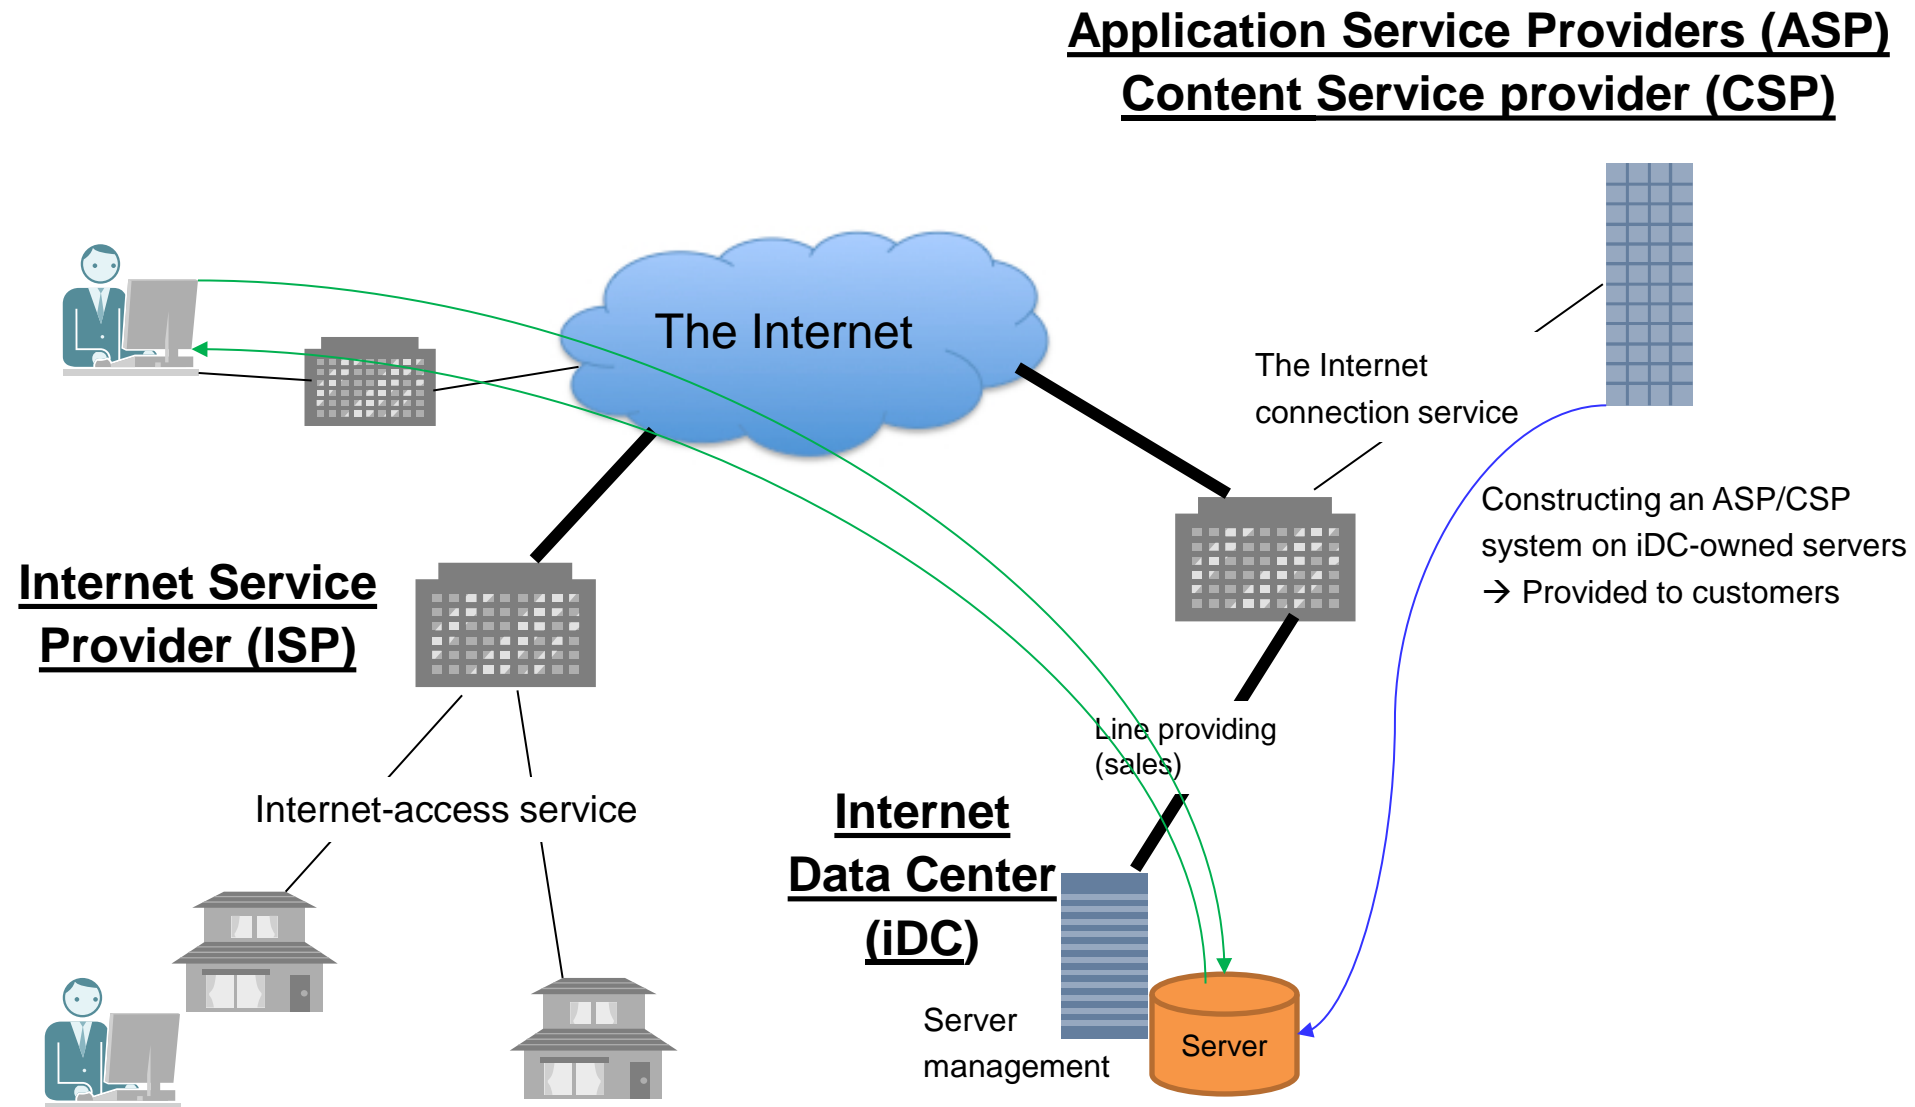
Application Service Providers (ASP)
Content Service provider (CSP)

The Internet

The Internet connection service

Constructing an ASP/CSP system on iDC-owned servers
→ Provided to customers

Internet Service Provider (ISP)

Line providing (sales)

Internet-access service

Internet Data Center (iDC)

Server management

Server